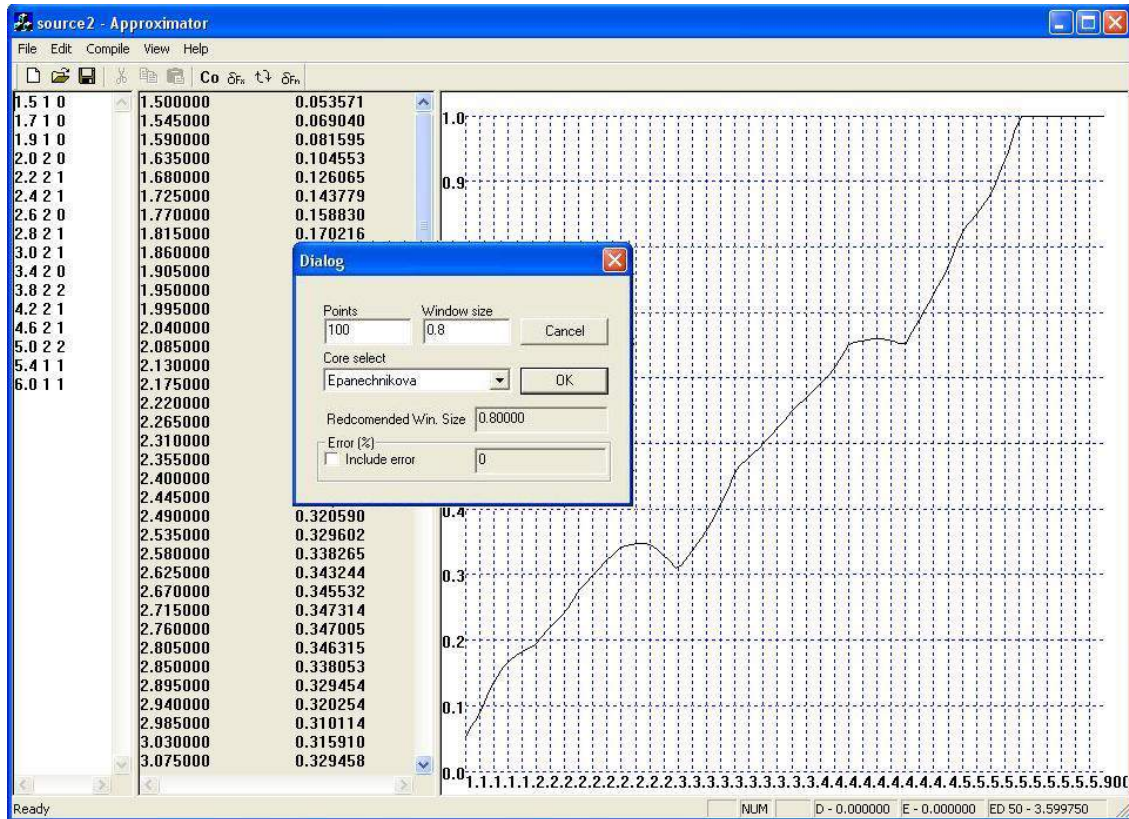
source2 - Approximator

File Edit Compile View Help

Co $\delta_{Fn}$ $\delta_{Fn}$

1.5 1 0
1.7 1 0
1.9 1 0
2.0 2 0
2.2 2 1
2.4 2 1
2.6 2 0
2.8 2 1
3.0 2 1
3.4 2 0
3.8 2 2
4.2 2 1
4.6 2 1
5.0 2 2
5.4 1 1
6.0 1 1

| | |
|---|---|
| 1.500000 | 0.053571 |
| 1.545000 | 0.069040 |
| 1.590000 | 0.081595 |
| 1.635000 | 0.104553 |
| 1.680000 | 0.126065 |
| 1.725000 | 0.143779 |
| 1.770000 | 0.158830 |
| 1.815000 | 0.170216 |
| 1.860000 | |
| 1.905000 | |
| 1.950000 | |
| 1.995000 | |
| 2.040000 | |
| 2.085000 | |
| 2.130000 | |
| 2.175000 | |
| 2.220000 | |
| 2.265000 | |
| 2.310000 | |
| 2.355000 | |
| 2.400000 | |
| 2.445000 | |
| 2.490000 | 0.320590 |
| 2.535000 | 0.329602 |
| 2.580000 | 0.338265 |
| 2.625000 | 0.343244 |
| 2.670000 | 0.345532 |
| 2.715000 | 0.347314 |
| 2.760000 | 0.347005 |
| 2.805000 | 0.346315 |
| 2.850000 | 0.338053 |
| 2.895000 | 0.329454 |
| 2.940000 | 0.320254 |
| 2.985000 | 0.310114 |
| 3.030000 | 0.315910 |
| 3.075000 | 0.329458 |

1.0
0.9
0.4
0.3
0.2
0.1
0.0
1.1.1.1.1.2.2.2.2.2.2.2.2.2.2.3.3.3.3.3.3.3.3.3.3.4.4.4.4.4.4.4.4.4.4.5.5.5.5.5.5.5.5.5.5.900

Dialog

Points
100
Window size
0.8
Cancel
Core select
Epanechnikova
OK
Redcomended Win. Size 0.80000
Error (%)
Include error
0

Ready
NUM
D - 0.000000
E - 0.000000
ED 50 - 3.599750